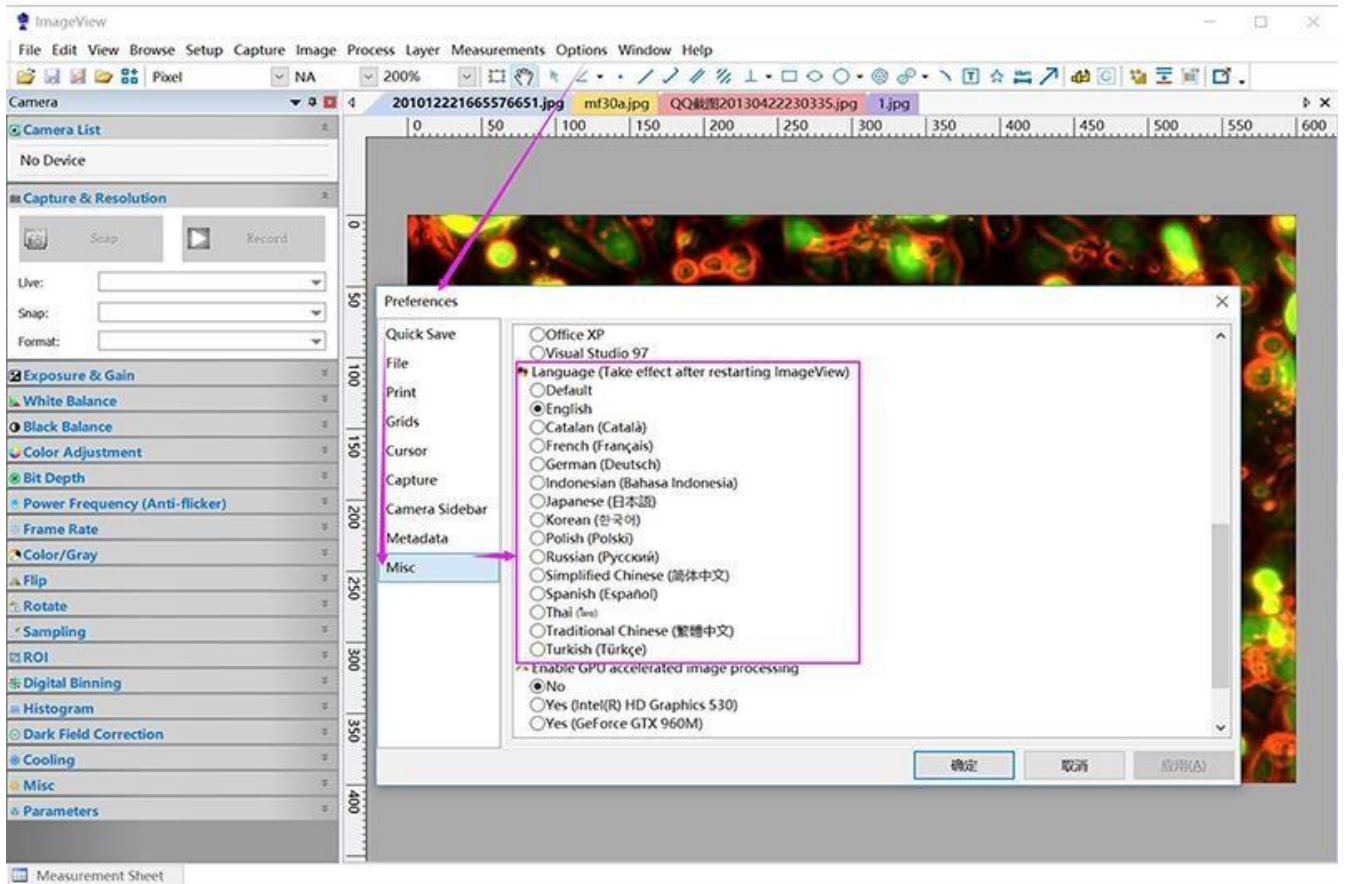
ImageView

File Edit View Browse Setup Capture Image Process Layer Measurements Options Window Help

Pixel NA 200%

Camera

201012221665576651.jpg mf30a.jpg QQ截图20130422230335.jpg 1.jpg

0 50 100 150 200 250 300 350 400 450 500 550 600

Camera List

No Device

Capture & Resolution

Snap Record

Live:

Snap:

Format:

Exposure & Gain

White Balance

Black Balance

Color Adjustment

Bit Depth

Power Frequency (Anti-flicker)

Frame Rate

Color/Gray

Flip

Rotate

Sampling

ROI

Digital Binning

Histogram

Dark Field Correction

Cooling

Misc

Parameters

0 50 100 150 200 250 300 350 400

Preferences

Quick Save
File
Print
Grids
Cursor
Capture
Camera Sidebar
Metadata
Misc

Office XP
Visual Studio 97
Language (Take effect after restarting ImageView)
Default
English
Catalan (Català)
French (Français)
German (Deutsch)
Indonesian (Bahasa Indonesia)
Japanese (日本語)
Korean (한국어)
Polish (Polski)
Russian (Русский)
Simplified Chinese (简体中文)
Spanish (Español)
Thai (ไทย)
Traditional Chinese (繁體中文)
Turkish (Türkçe)
Enable GPU accelerated image processing
No
Yes (Intel(R) HD Graphics 530)
Yes (GeForce GTX 960M)

确定 取消 应用(A)

Measurement Sheet